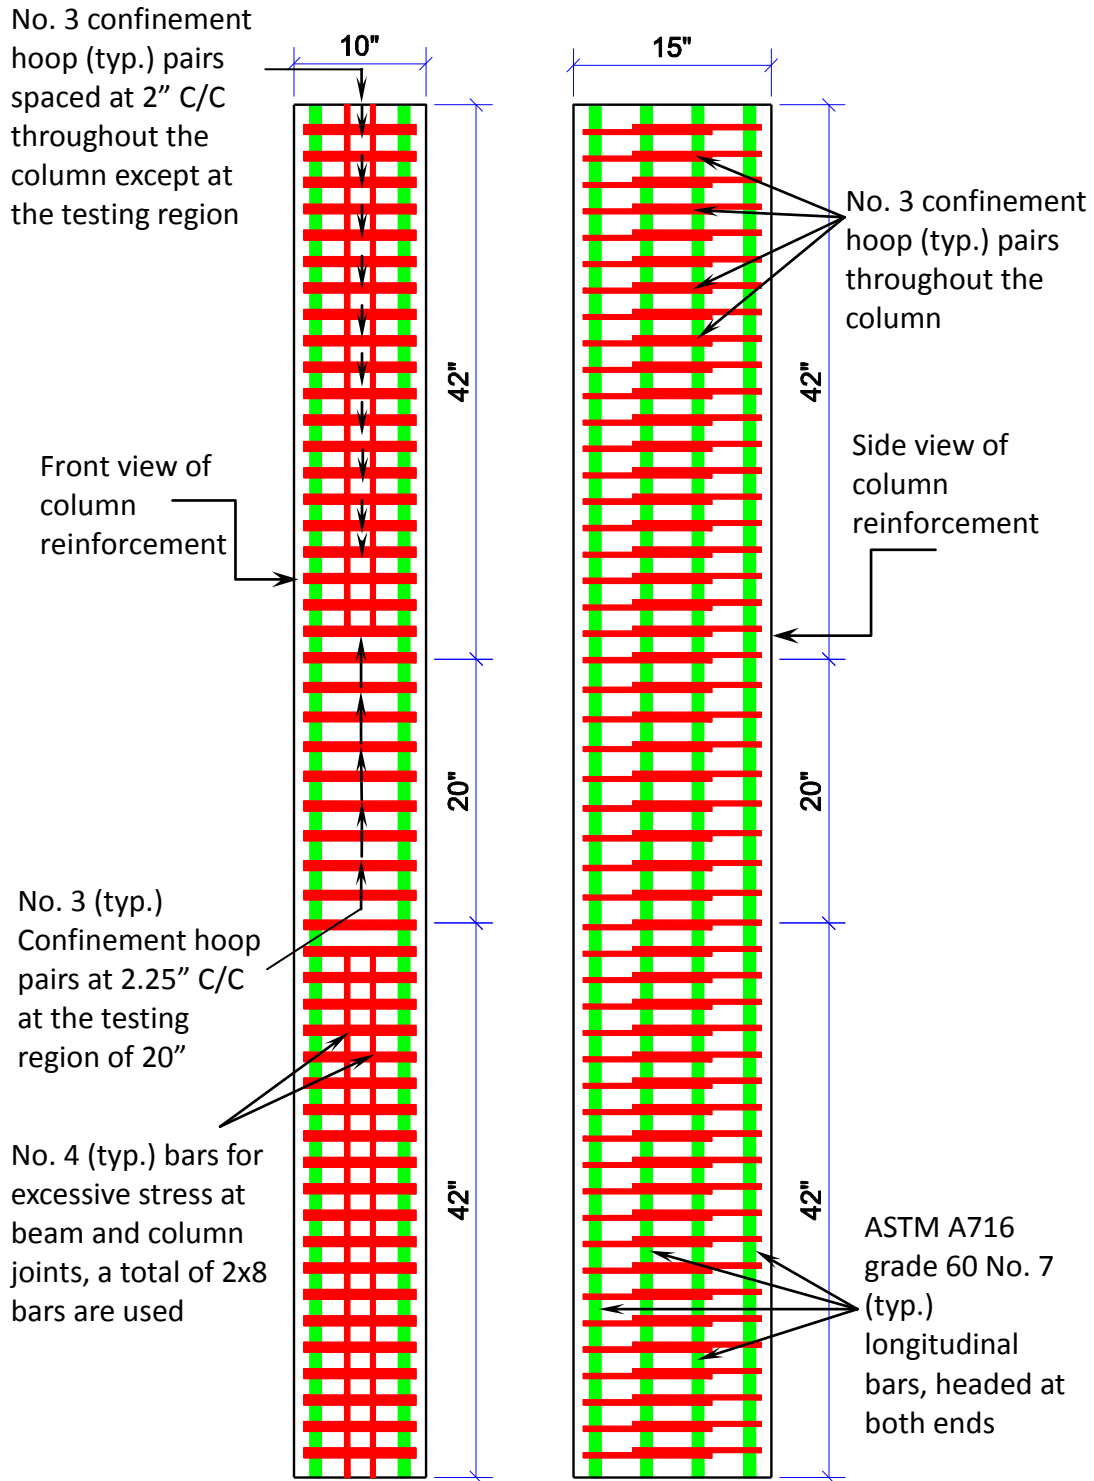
No. 3 confinement hoop (typ.) pairs spaced at 2” C/C throughout the column except at the testing region

10"

15"

No. 3 confinement hoop (typ.) pairs throughout the column

42"

42"

Front view of column reinforcement

Side view of column reinforcement

20"

20"

No. 3 (typ.) Confinement hoop pairs at 2.25” C/C at the testing region of 20”

No. 4 (typ.) bars for excessive stress at beam and column joints, a total of 2x8 bars are used

42"

42"

ASTM A716 grade 60 No. 7 (typ.) longitudinal bars, headed at both ends